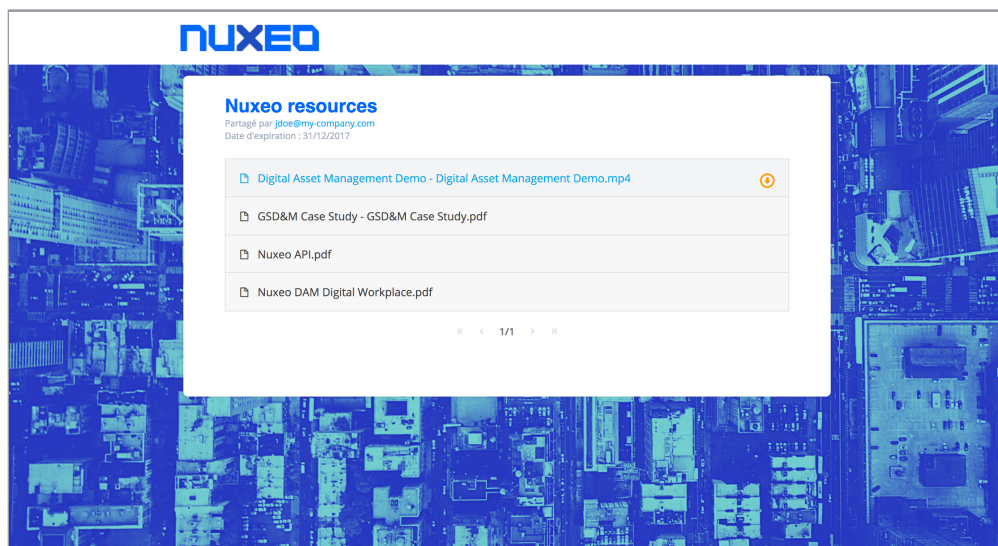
NUXEO

Nuxeo resources
Partagé par jdoe@my-company.com
Date d'expiration : 31/12/2017

Digital Asset Management Demo - Digital Asset Management Demo.mp4

GSD&M Case Study - GSD&M Case Study.pdf

Nuxeo API.pdf

Nuxeo DAM Digital Workplace.pdf

1/1